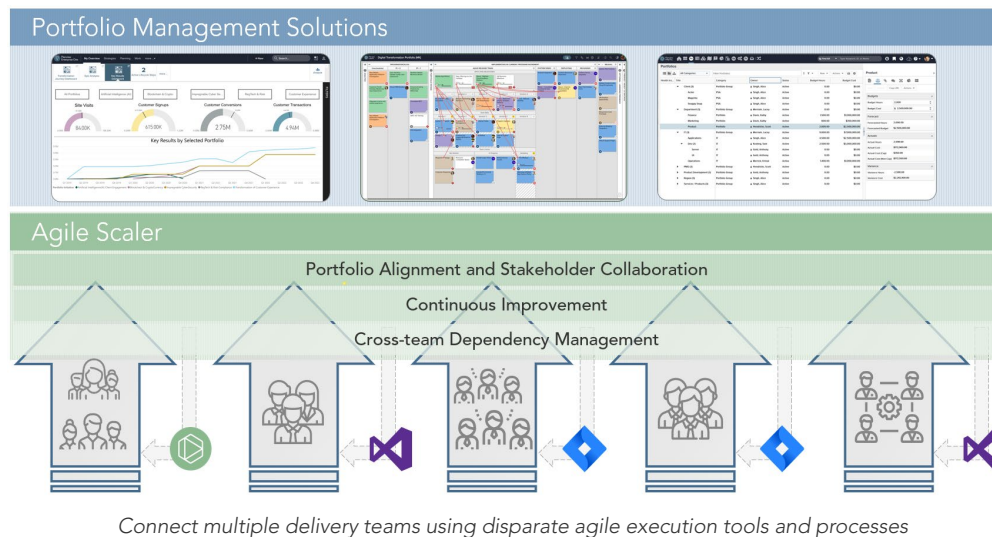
Portfolio Management Solutions

Site Visits

Customer Signups

Customer Conversions

Customer Transactions

Key Results by Selected Portfolio

Agile Scaler

Portfolio Alignment and Stakeholder Collaboration

Continuous Improvement

Cross-team Dependency Management

Connect multiple delivery teams using disparate agile execution tools and processes